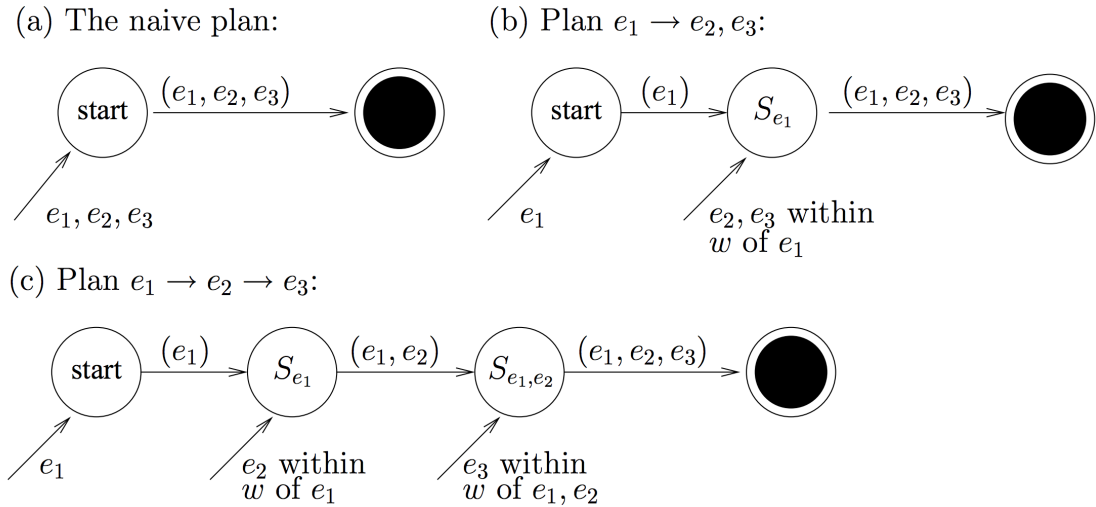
(a) The naive plan:

start $(e_1, e_2, e_3)$

$e_1, e_2, e_3$

(b) Plan $e_1 \rightarrow e_2, e_3$:

start $(e_1)$ $S_{e_1}$ $(e_1, e_2, e_3)$

$e_1$

$e_2, e_3$ within $w$ of $e_1$

(c) Plan $e_1 \rightarrow e_2 \rightarrow e_3$:

start $(e_1)$ $S_{e_1}$ $(e_1, e_2)$ $S_{e_1,e_2}$ $(e_1, e_2, e_3)$

$e_1$

$e_2$ within $w$ of $e_1$

$e_3$ within $w$ of $e_1, e_2$